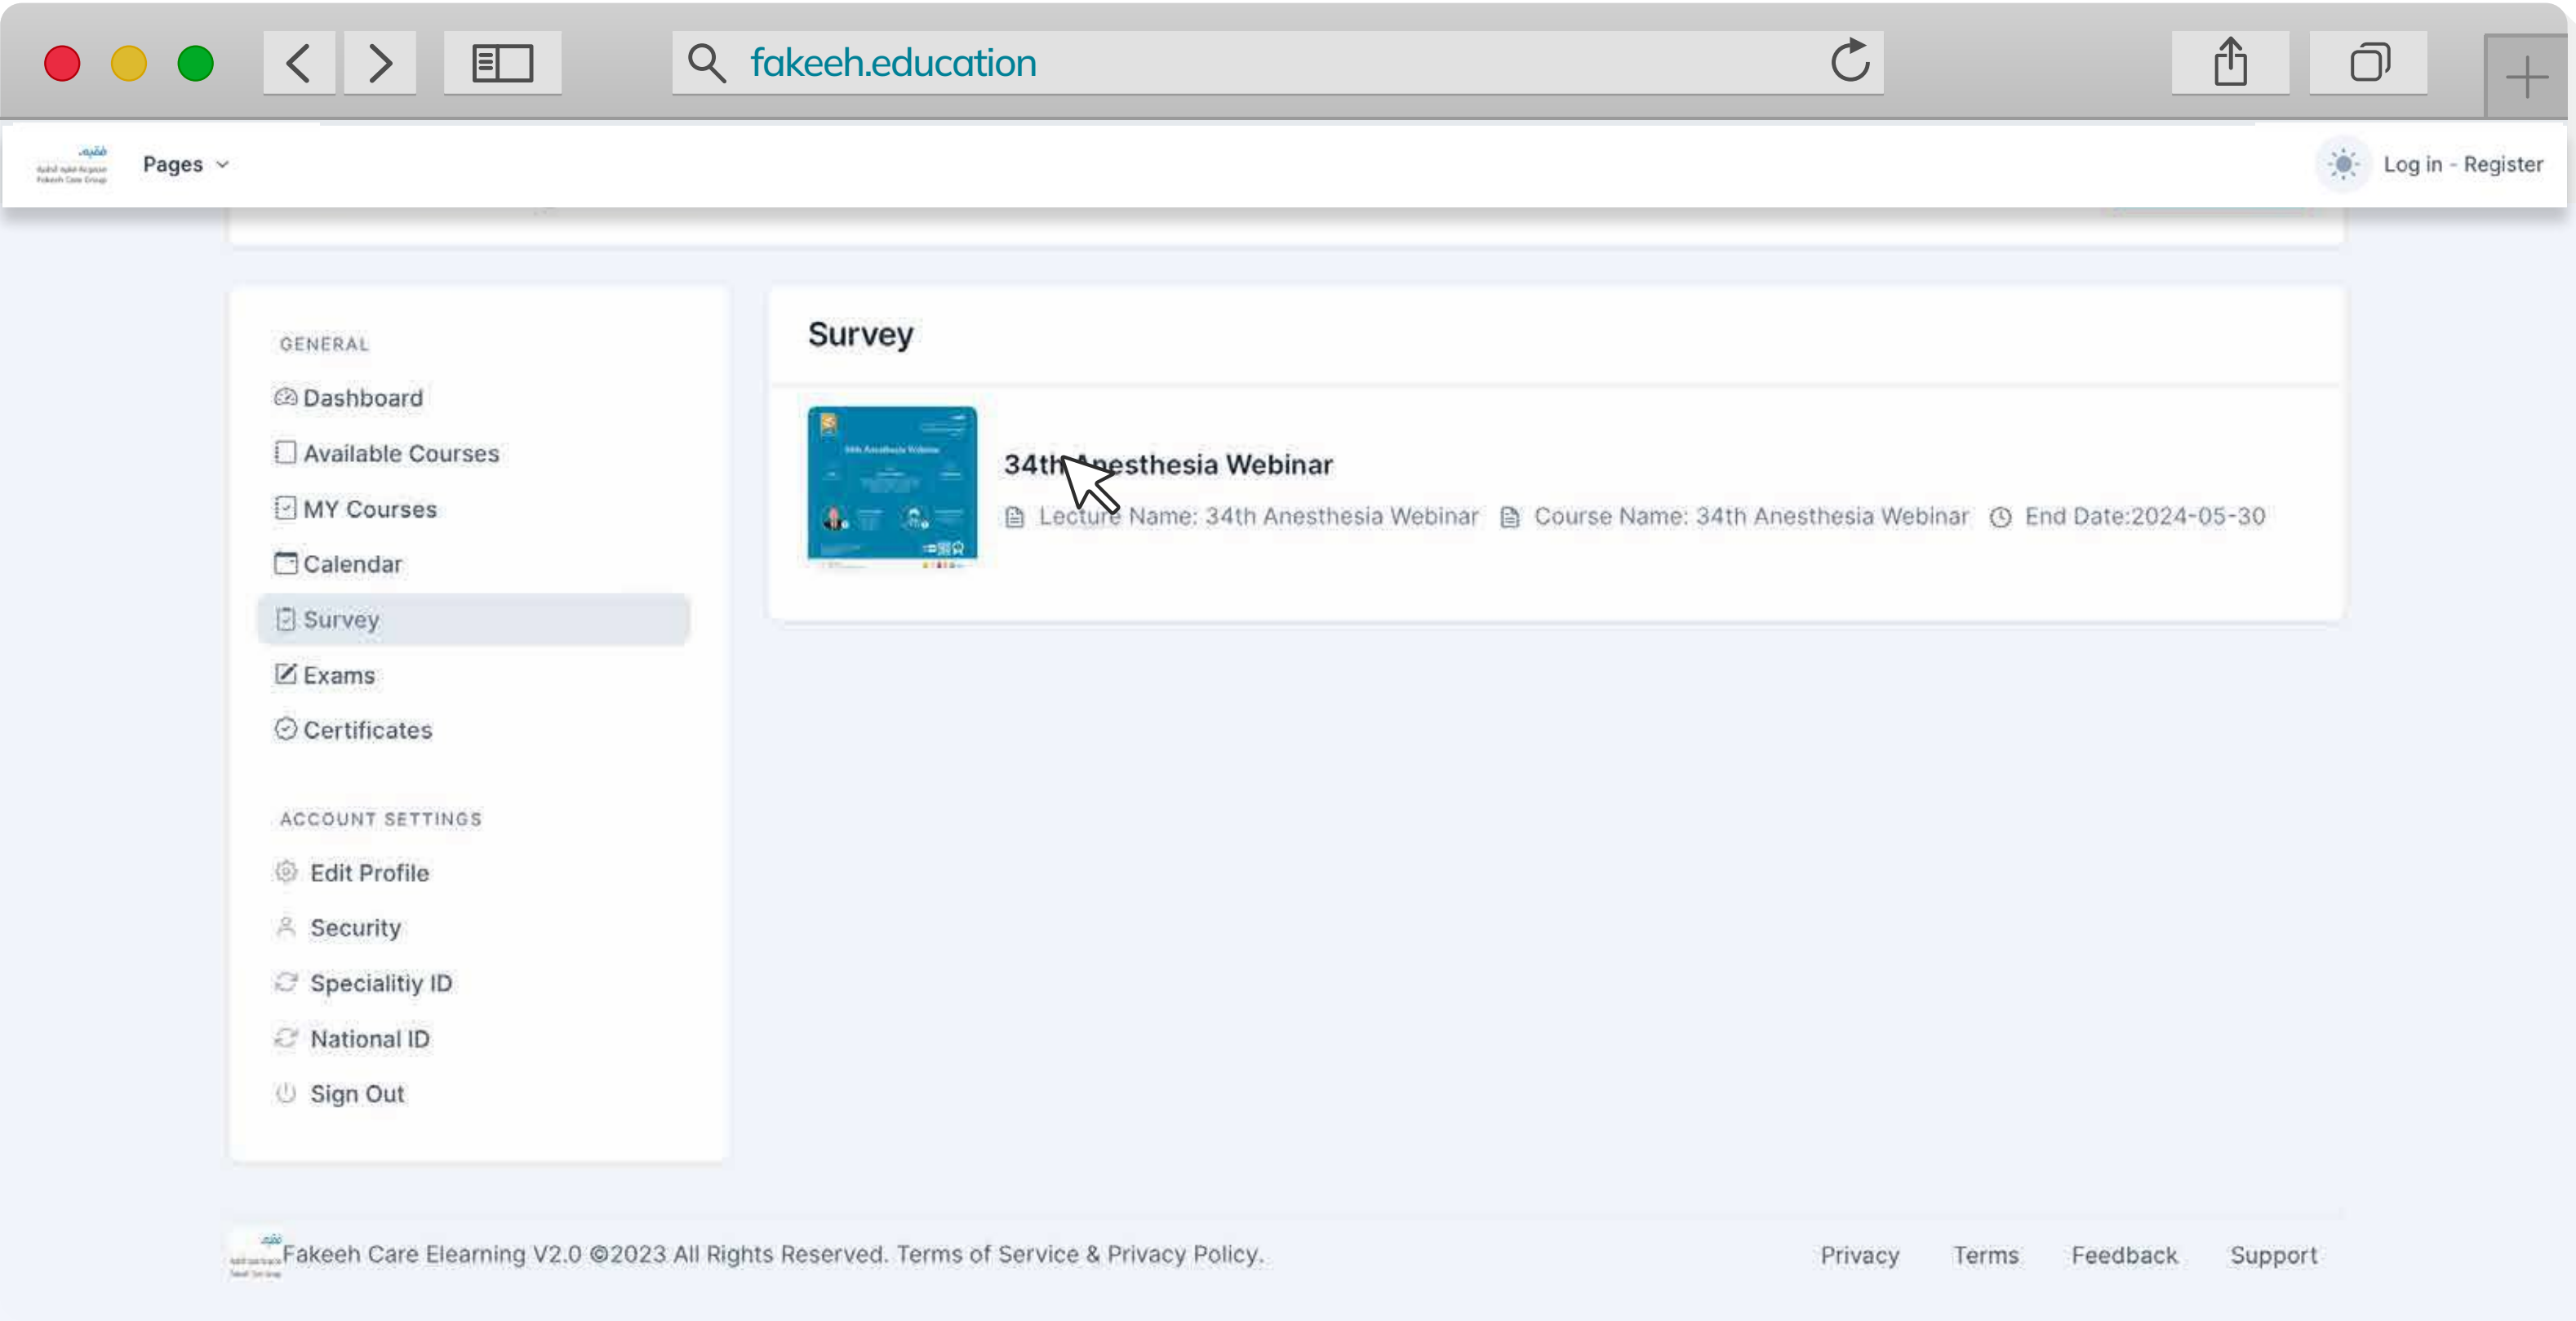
fakeeh.education

Pages

Log in - Register

GENERAL

Dashboard

Available Courses

MY Courses

Calendar

Survey

Exams

Certificates

ACCOUNT SETTINGS

Edit Profile

Security

Specialitiy ID

National ID

Sign Out

Survey

34th Anesthesia Webinar

Lecture Name: 34th Anesthesia Webinar Course Name: 34th Anesthesia Webinar End Date:2024-05-30

Fakeeh Care Elearning V2.0 ©2023 All Rights Reserved. Terms of Service & Privacy Policy.

Privacy Terms Feedback Support